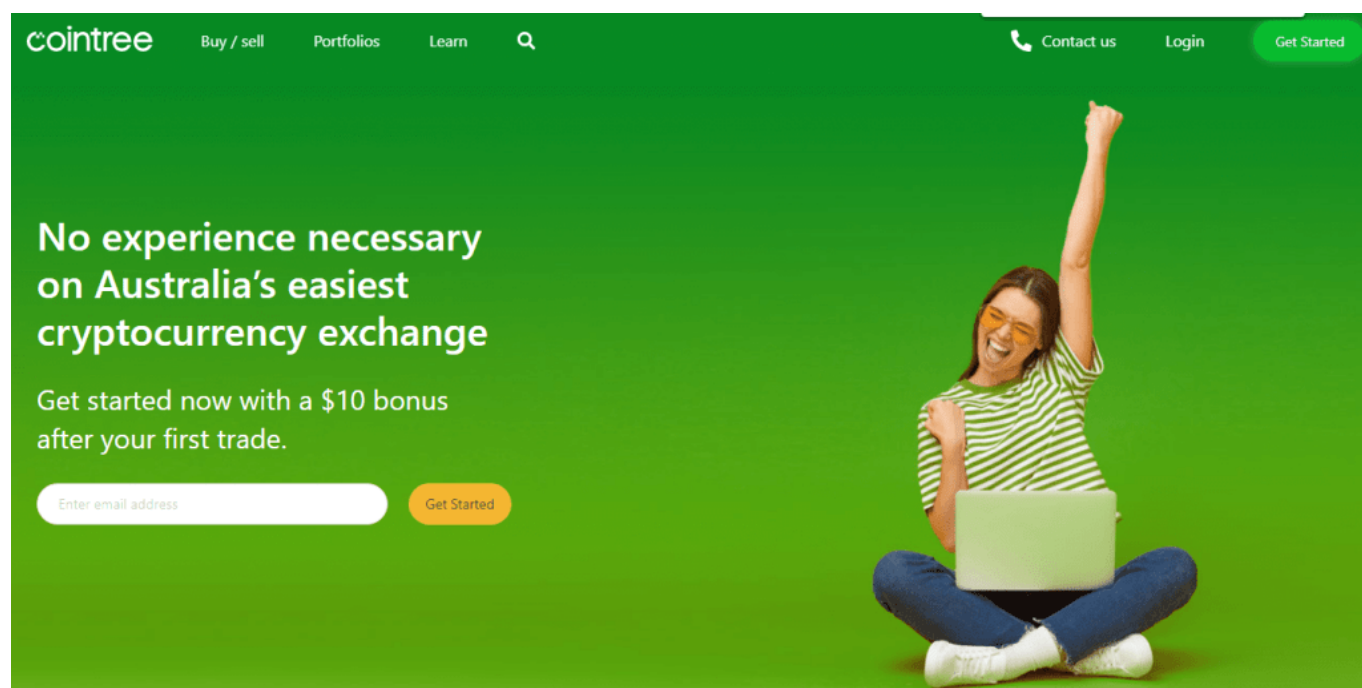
cointree Buy / sell Portfolios Learn

Contact us Login Get Started

No experience necessary on Australia's easiest cryptocurrency exchange

Get started now with a $10 bonus after your first trade.

Enter email address

Get Started